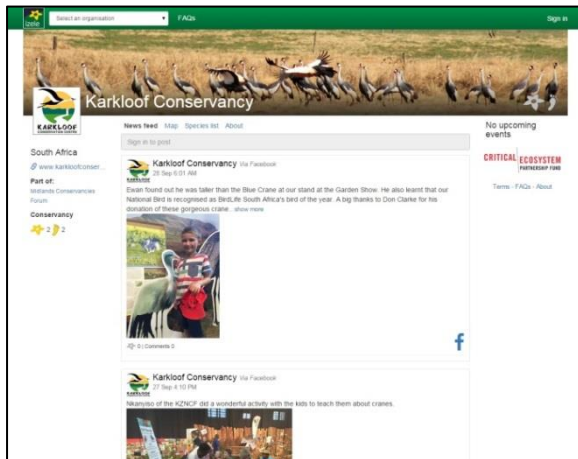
izele Select an organisation ▾ FAQs Sign in

Karkloof Conservancy

KARKLOOF CONSERVATION CENTRE

South Africa
www.karkloofconser...
Part of:
Midlands Conservancies Forum
Conservancy
2 2

News feed Map Species list About
Sign in to post

Karkloof Conservancy via Facebook
28 Sep 6:01 AM
Ewan found out he was taller than the Blue Crane at our stand at the Garden Show. He also learnt that our National Bird is recognised as BirdLife South Africa's bird of the year. A big thanks to Don Clarke for his donation of these gorgeous crane... show more
0 | Comments 0

Karkloof Conservancy via Facebook
27 Sep 4:10 PM
Nkanyiso of the KZNCF did a wonderful activity with the kids to teach them about cranes.

No upcoming events

CRITICAL ECOSYSTEM PARTNERSHIP FUND

Terms · FAQs · About